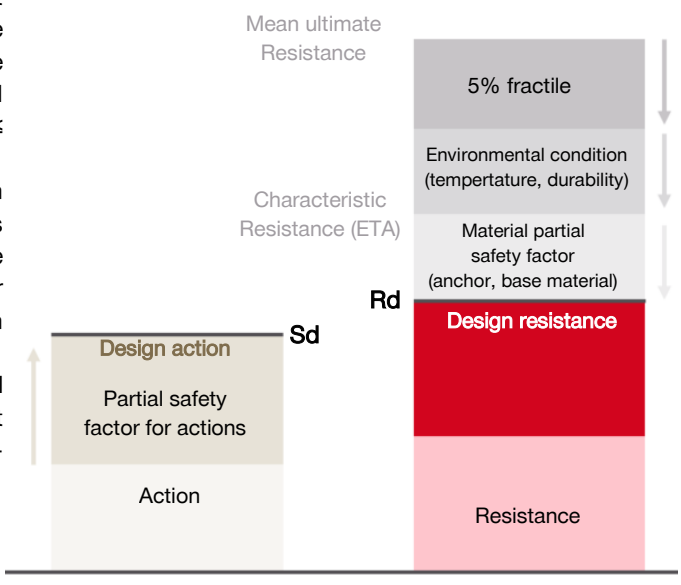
Mean ultimate Resistance

5% fractile

Environmental condition (tempertature, durability)

Characteristic Resistance (ETA)

Material partial safety factor (anchor, base material)

Rd

Design resistance

Sd

Design action

Partial safety factor for actions

Action

Resistance